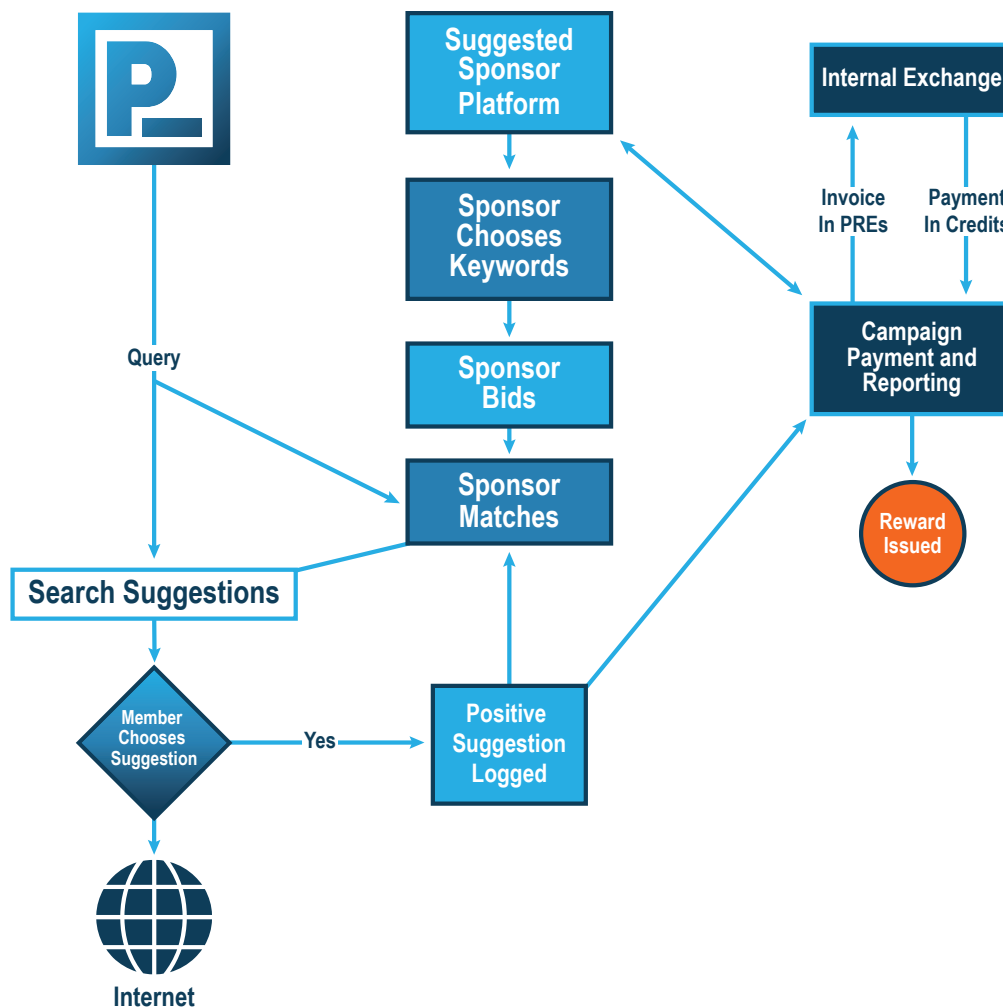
P

Suggested Sponsor Platform

Sponsor Chooses Keywords

Sponsor Bids

Sponsor Matches

Internal Exchange

Invoice In PREs

Payment In Credits

Campaign Payment and Reporting

Reward Issued

Query

Search Suggestions

Member Chooses Suggestion

Yes

Positive Suggestion Logged

Internet